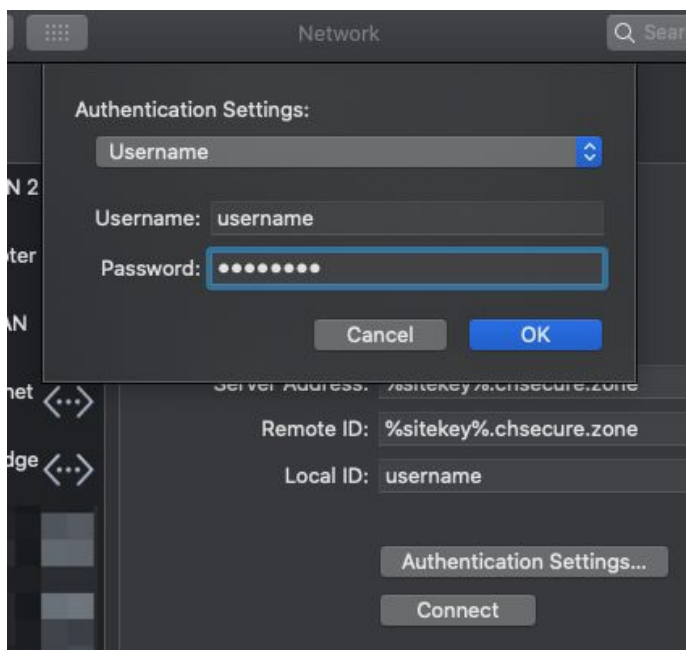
Network

Q Sear

Authentication Settings:

Username

Username: username

Password: •••••••••

Cancel

OK

N 2

ter

AN

net

dge

Server Address: %sitekey%.chsecure.zone

Remote ID: %sitekey%.chsecure.zone

Local ID: username

Authentication Settings...

Connect